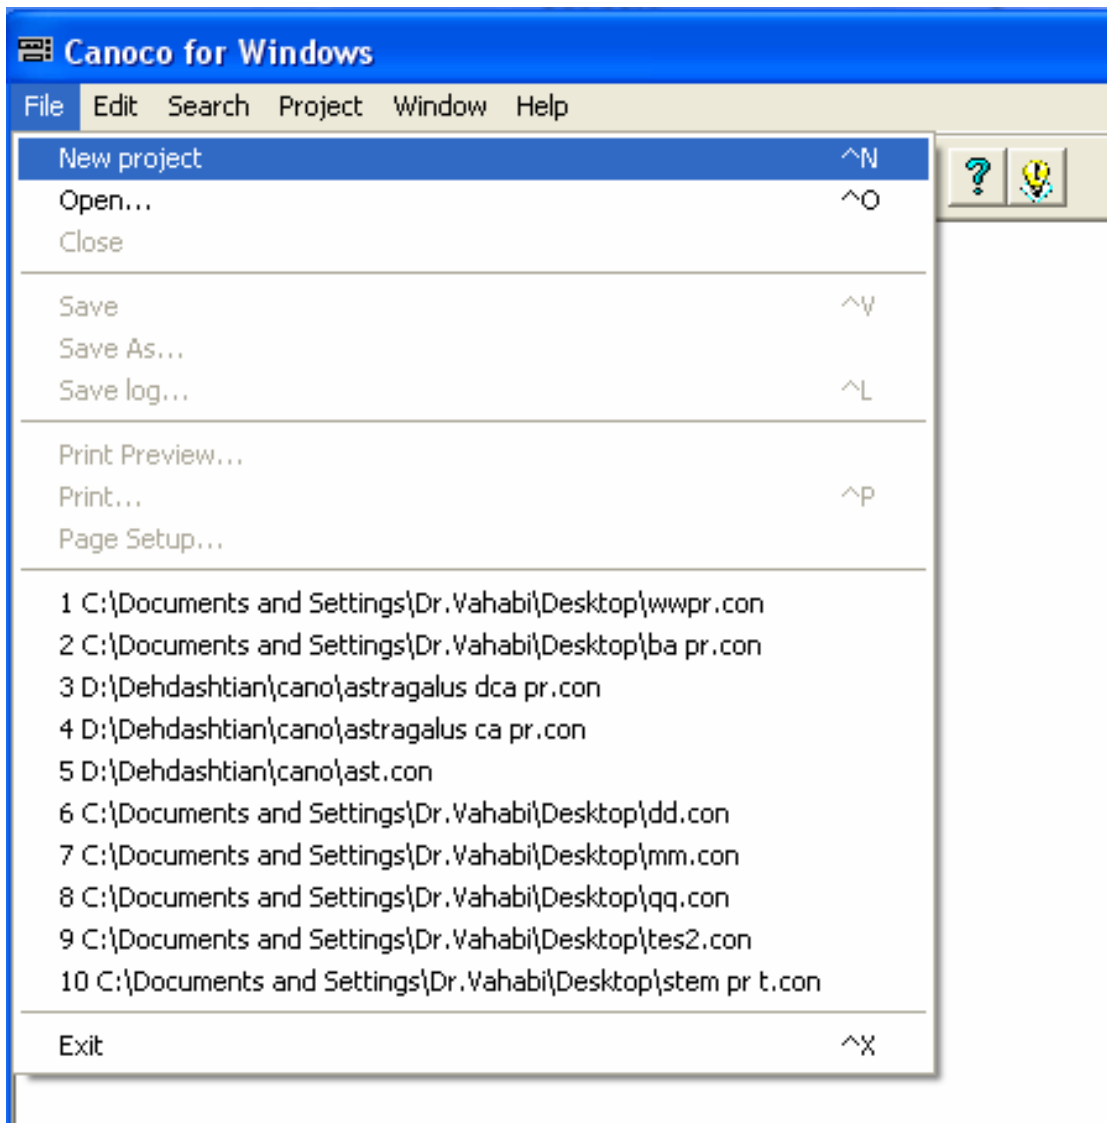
Canoco for Windows

File Edit Search Project Window Help

New project ^N
Open... ^O
Close

Save ^V
Save As...
Save log... ^L

Print Preview...
Print... ^P
Page Setup...

1 C:\Documents and Settings\Dr.Vahabi\Desktop\wwpr.con
2 C:\Documents and Settings\Dr.Vahabi\Desktop\ba pr.con
3 D:\Dehdashtian\cano\astragalus dca pr.con
4 D:\Dehdashtian\cano\astragalus ca pr.con
5 D:\Dehdashtian\cano\ast.con
6 C:\Documents and Settings\Dr.Vahabi\Desktop\dd.con
7 C:\Documents and Settings\Dr.Vahabi\Desktop\mm.con
8 C:\Documents and Settings\Dr.Vahabi\Desktop\qq.con
9 C:\Documents and Settings\Dr.Vahabi\Desktop\tes2.con
10 C:\Documents and Settings\Dr.Vahabi\Desktop\stem pr t.con

Exit ^X